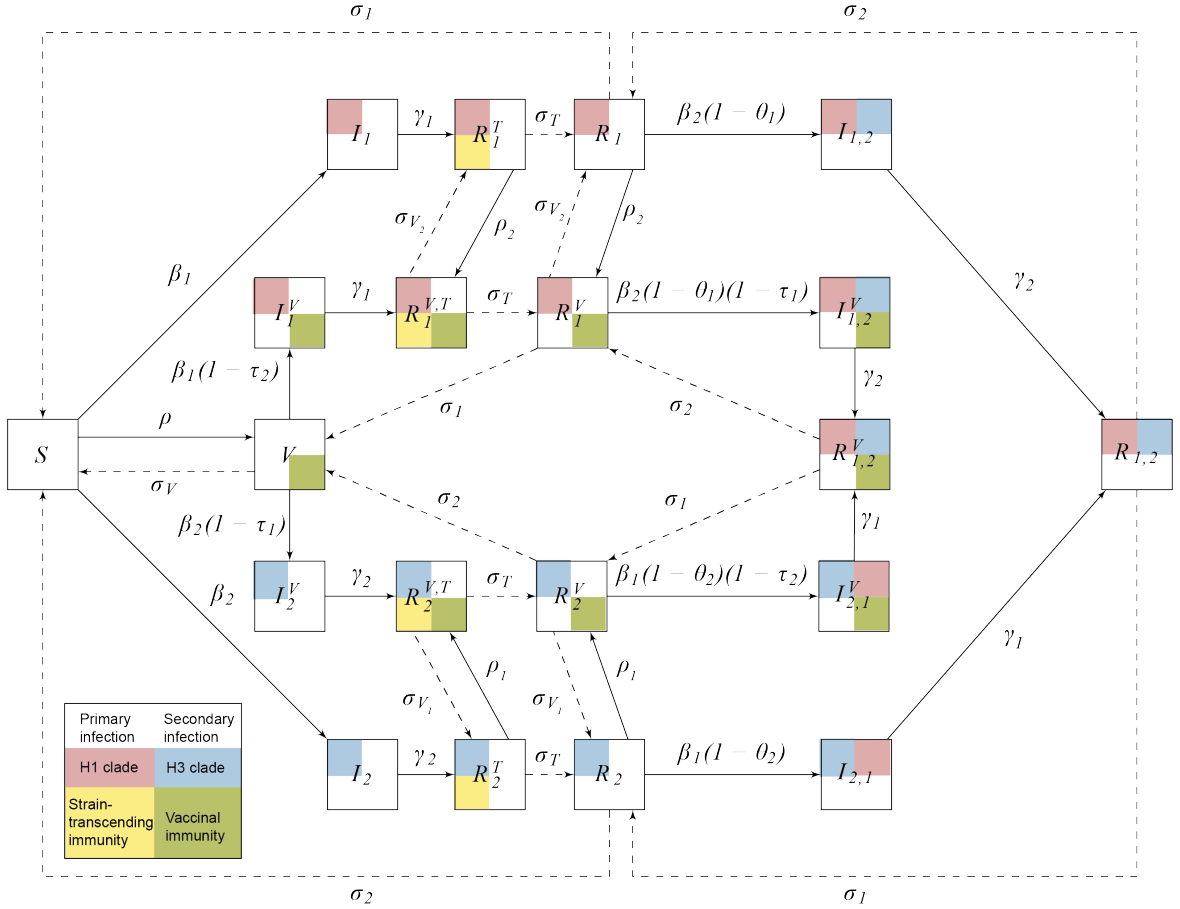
$\sigma_1$

$\sigma_2$

$I_1$

$\gamma_1$

$R_1^T$

$\sigma_T$

$R_1$

$\beta_2(1-\theta_1)$

$I_{1,2}$

$\sigma_{V_2}$

$\rho_2$

$\sigma_{V_2}$

$\rho_2$

$\beta_1$

$I_1^V$

$\gamma_1$

$R_1^{V,T}$

$\sigma_T$

$R_1^V$

$\beta_2(1-\theta_1)(1-\tau_1)$

$I_{1,2}^V$

$\gamma_2$

$\beta_1(1-\tau_2)$

$\gamma_2$

$\sigma_1$

$\sigma_2$

$S$

$\rho$

$V$

$R_{1,2}^V$

$R_{1,2}$

$\sigma_V$

$\sigma_2$

$\sigma_1$

$\beta_2(1-\tau_1)$

$\gamma_1$

$\beta_2$

$I_2^V$

$\gamma_2$

$R_2^{V,T}$

$\sigma_T$

$R_2^V$

$\beta_1(1-\theta_2)(1-\tau_2)$

$I_{2,1}^V$

$\gamma_1$

$\rho_1$

$\rho_1$

$\sigma_{V_1}$

$\sigma_{V_1}$

| Primary infection | Secondary infection |
|---|---|
| H1 clade | H3 clade |
| Strain-transcending immunity | Vaccinal immunity |

$I_2$

$\gamma_2$

$R_2^T$

$\sigma_T$

$R_2$

$\beta_1(1-\theta_2)$

$I_{2,1}$

$\sigma_2$

$\sigma_1$